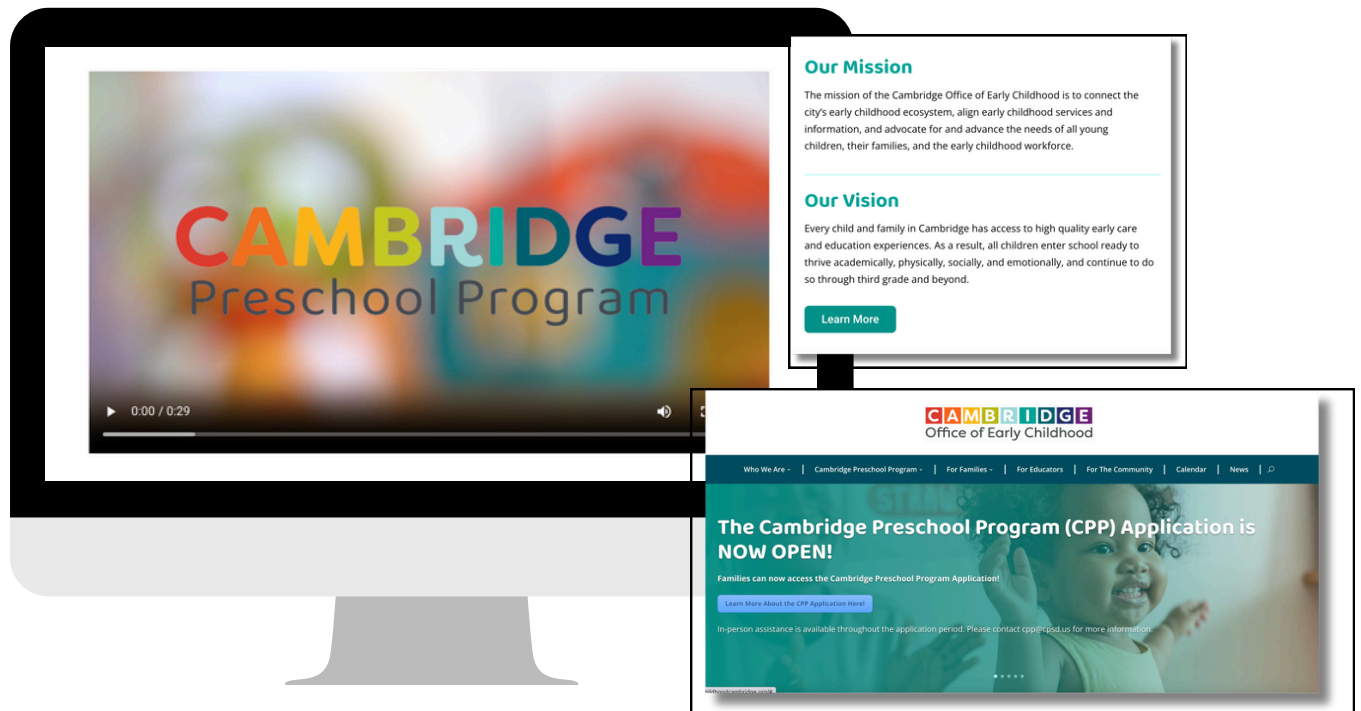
CAMBRIDGE
Preschool Program

0:00 / 0:29

Our Mission

The mission of the Cambridge Office of Early Childhood is to connect the city's early childhood ecosystem, align early childhood services and information, and advocate for and advance the needs of all young children, their families, and the early childhood workforce.

Our Vision

Every child and family in Cambridge has access to high quality early care and education experiences. As a result, all children enter school ready to thrive academically, physically, socially, and emotionally, and continue to do so through third grade and beyond.

Learn More

CAMBRIDGE
Office of Early Childhood

Who We Are | Cambridge Preschool Program | For Families | For Educators | For The Community | Calendar | News

The Cambridge Preschool Program (CPP) Application is NOW OPEN!

Families can now access the Cambridge Preschool Program Application!

Learn More About the CPP Application Here!

In-person assistance is available throughout the application period. Please contact cpp@cpsd.us for more information.

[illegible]